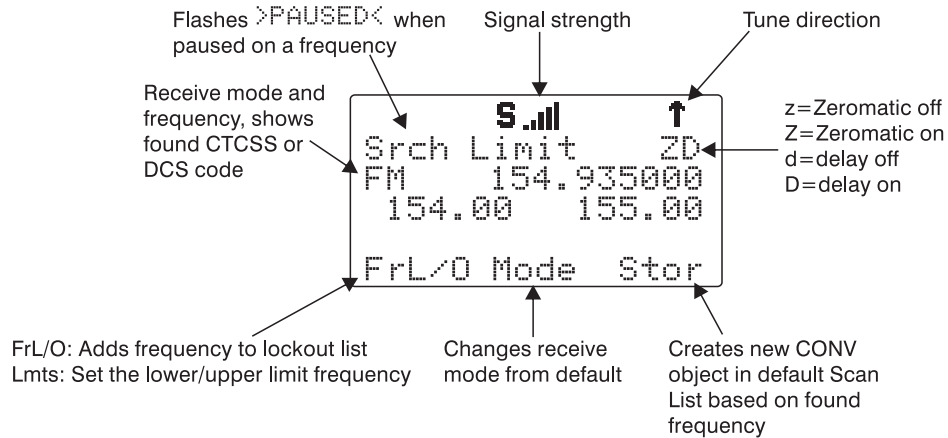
Flashes >PAUSED< when paused on a frequency

Signal strength

Tune direction

Receive mode and frequency, shows found CTCSS or DCS code

S

Srch Limit ZD
FM 154.935000
154.00 155.00

FrL/O Mode Stor

z=Zeromatic off
Z=Zeromatic on
d=delay off
D=delay on

FrL/O: Adds frequency to lockout list
Lmts: Set the lower/upper limit frequency

Changes receive mode from default

Creates new CONV object in default Scan List based on found frequency